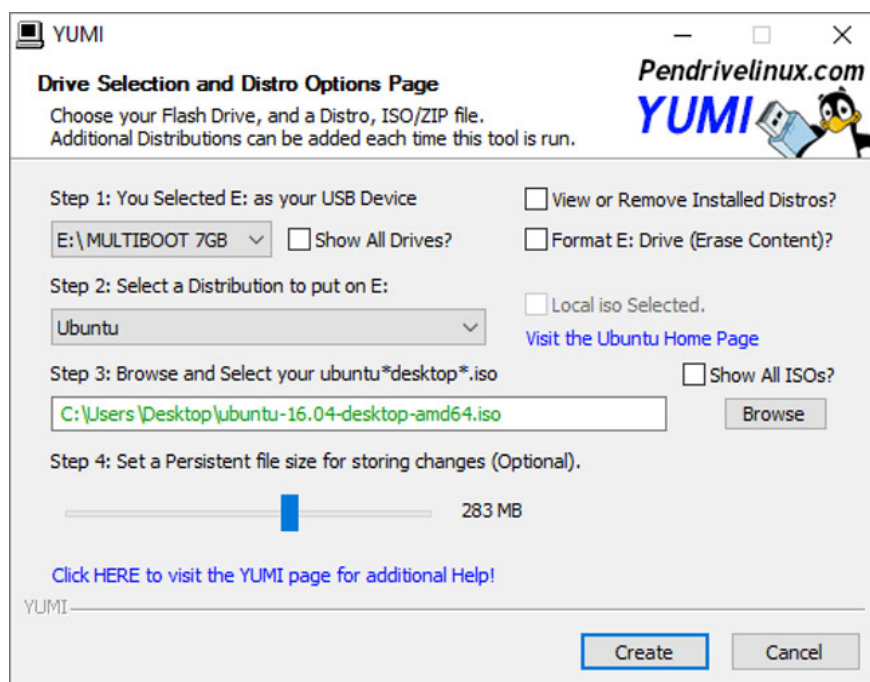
YUMI

Drive Selection and Distro Options Page

Choose your Flash Drive, and a Distro, ISO/ZIP file.
Additional Distributions can be added each time this tool is run.

Pendrivelinux.com

YUMI

Step 1: You Selected E: as your USB Device

View or Remove Installed Distros?

E:\ MULTIBOOT 7GB

Show All Drives?

Format E: Drive (Erase Content)?

Step 2: Select a Distribution to put on E:

Local iso Selected.

Ubuntu

Visit the Ubuntu Home Page

Step 3: Browse and Select your ubuntu*desktop*.iso

Show All ISOs?

C:\Users\Desktop\ubuntu-16.04-desktop-amd64.iso

Browse

Step 4: Set a Persistent file size for storing changes (Optional).

283 MB

Click HERE to visit the YUMI page for additional Help!

YUMI

Create

Cancel